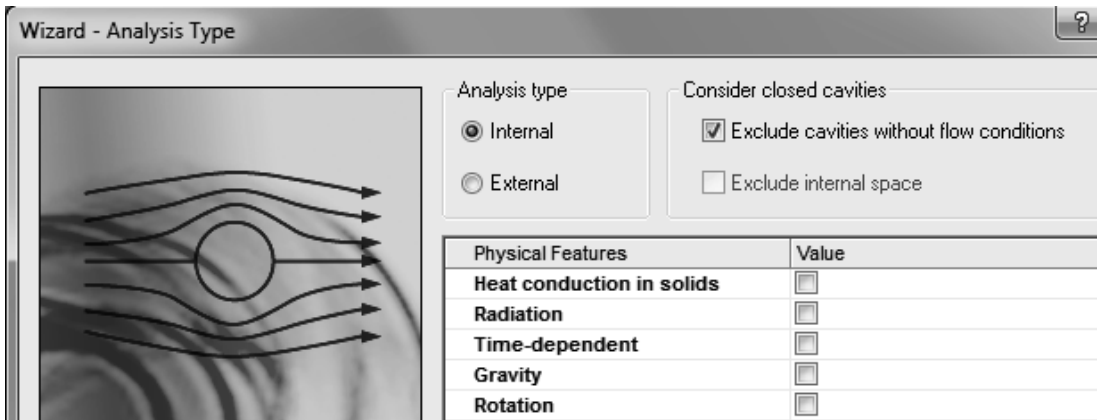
Wizard - Analysis Type

?

Analysis type

Internal

External

Consider closed cavities

Exclude cavities without flow conditions

Exclude internal space

| Physical Features | Value |
|---|---|
| **Heat conduction in solids** | |
| **Radiation** | |
| **Time-dependent** | |
| **Gravity** | |
| **Rotation** | |